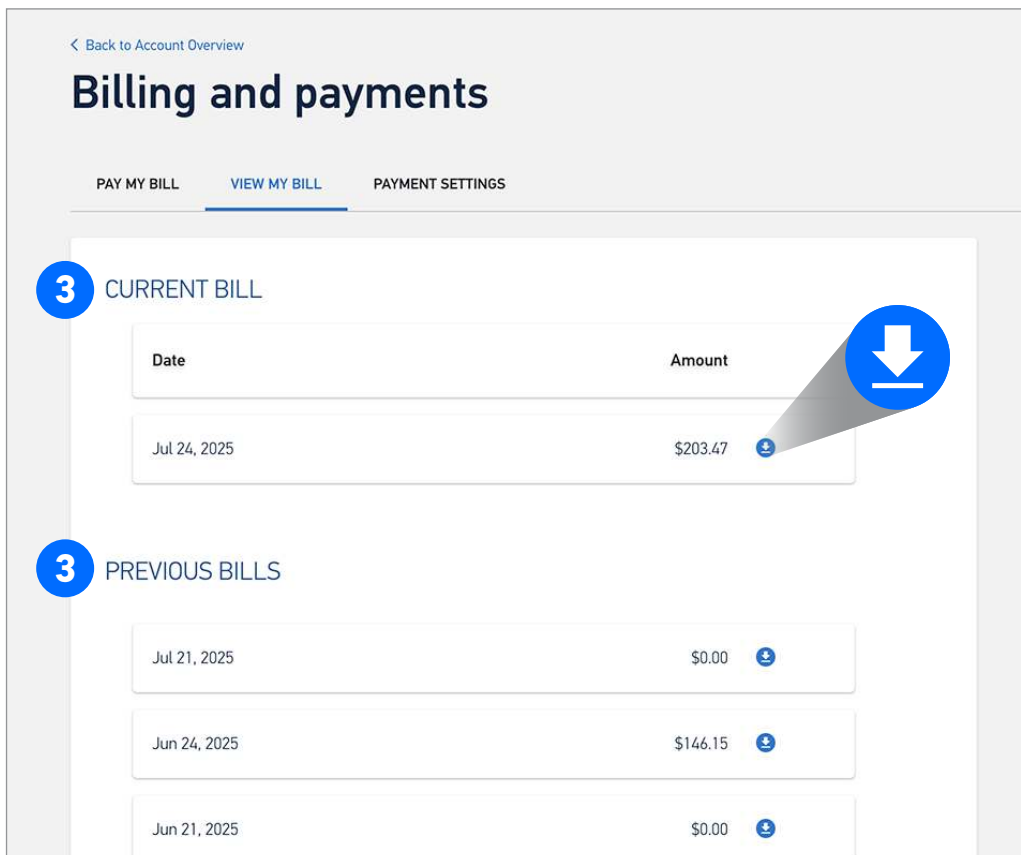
< Back to Account Overview

Billing and payments

PAY MY BILL VIEW MY BILL PAYMENT SETTINGS

3 CURRENT BILL

| Date | Amount |
|---|---|
| Jul 24, 2025 | $203.47 |

3 PREVIOUS BILLS

| | |
|---|---|
| Jul 21, 2025 | $0.00 |
| Jun 24, 2025 | $146.15 |
| Jun 21, 2025 | $0.00 |